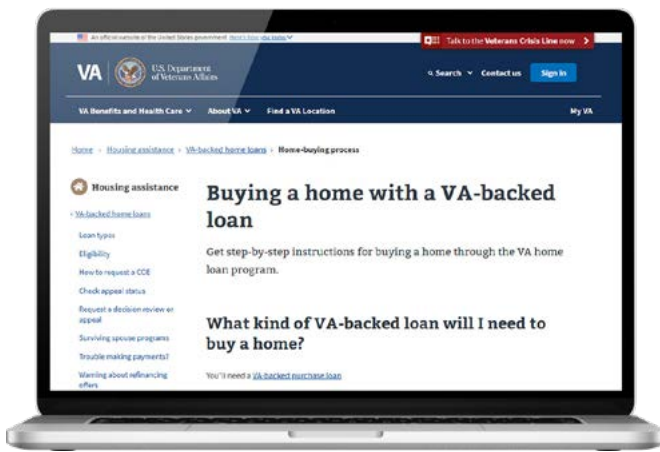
An official website of the United States government Here's how you know

Talk to the Veterans Crisis Line now >

VA U.S. Department of Veterans Affairs

Search Contact us Sign in

VA Benefits and Health Care About VA Find a VA Location My VA

Home › Housing assistance › VA-backed home loans › Home-buying process

Housing assistance

VA-backed home loans

Loan types

Eligibility

How to request a COE

Check appeal status

Request a decision review or appeal

Surviving spouse programs

Trouble making payments?

Warning about refinancing offers

Buying a home with a VA-backed loan

Get step-by-step instructions for buying a home through the VA home loan program.

What kind of VA-backed loan will I need to buy a home?

You'll need a VA-backed purchase loan